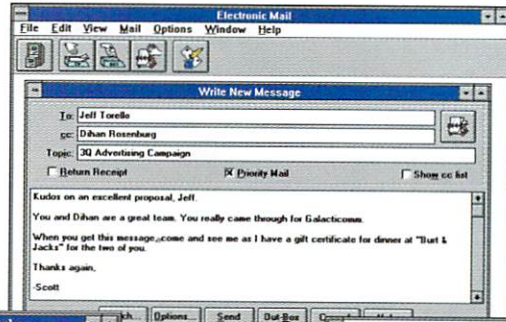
Electronic Mail

File Edit View Mail Options Window Help

Write New Message

To: Jeff Torello

cc: Dihan Rosenburg

Topic: 3Q Advertising Campaign

Return Receipt

Priority Mail

Show cc list

Kudos on an excellent proposal, Jeff.

You and Dihan are a great team. You really came through for Galacticomm.

When you get this message, come and see me as I have a gift certificate for dinner at "Burt & Jacks" for the two of you.

Thanks again,

-Scott

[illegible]ch... Options... Send Out-Box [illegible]